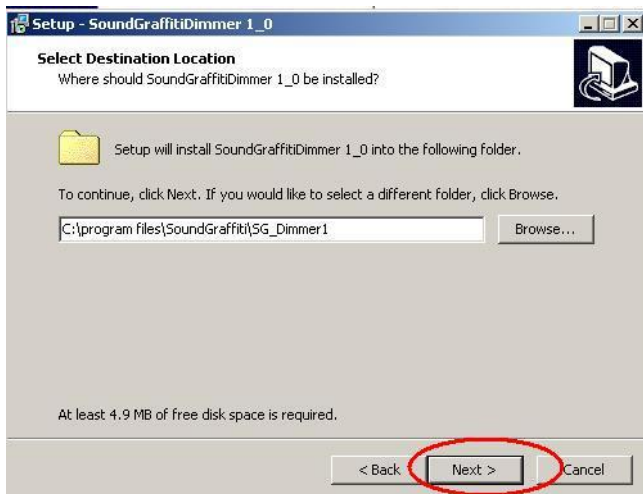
Setup - SoundGraffitiDimmer 1_0

Select Destination Location
Where should SoundGraffitiDimmer 1_0 be installed?

Setup will install SoundGraffitiDimmer 1_0 into the following folder.

To continue, click Next. If you would like to select a different folder, click Browse.

C:\program files\SoundGraffiti\SG_Dimmer1

Browse...

At least 4.9 MB of free disk space is required.

< Back

Next >

Cancel